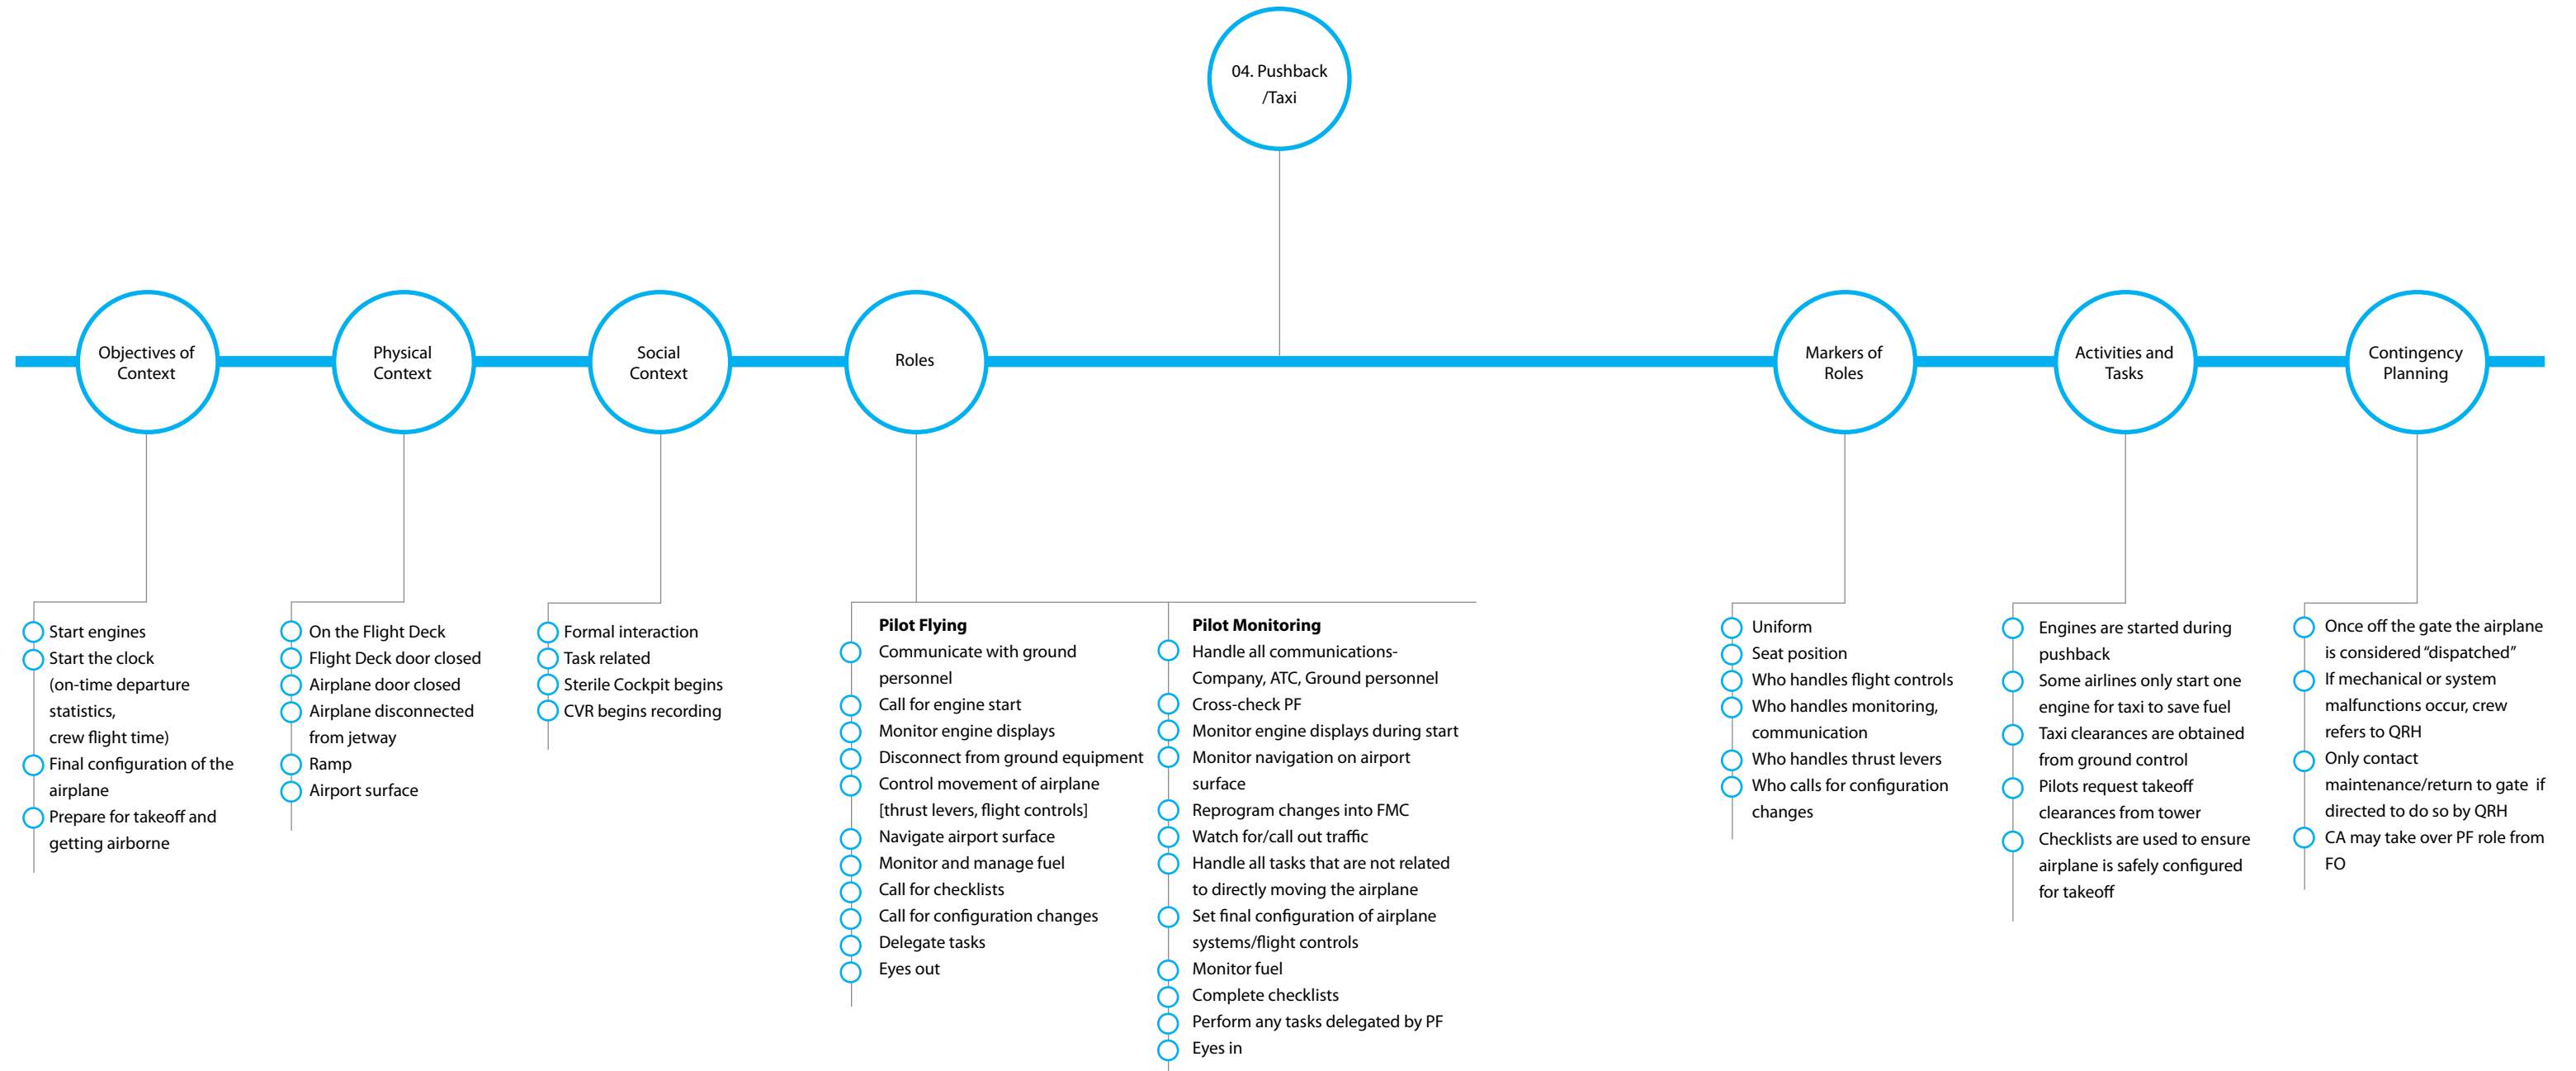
04. Pushback /Taxi

Objectives of Context

Start engines
Start the clock (on-time departure statistics, crew flight time)
Final configuration of the airplane
Prepare for takeoff and getting airborne

Physical Context

On the Flight Deck
Flight Deck door closed
Airplane door closed
Airplane disconnected from jetway
Ramp
Airport surface

Social Context

Formal interaction
Task related
Sterile Cockpit begins
CVR begins recording

Roles

**Pilot Flying**
Communicate with ground personnel
Call for engine start
Monitor engine displays
Disconnect from ground equipment
Control movement of airplane [thrust levers, flight controls]
Navigate airport surface
Monitor and manage fuel
Call for checklists
Call for configuration changes
Delegate tasks
Eyes out

**Pilot Monitoring**
Handle all communications- Company, ATC, Ground personnel
Cross-check PF
Monitor engine displays during start
Monitor navigation on airport surface
Reprogram changes into FMC
Watch for/call out traffic
Handle all tasks that are not related to directly moving the airplane
Set final configuration of airplane systems/flight controls
Monitor fuel
Complete checklists
Perform any tasks delegated by PF
Eyes in

Markers of Roles

Uniform
Seat position
Who handles flight controls
Who handles monitoring, communication
Who handles thrust levers
Who calls for configuration changes

Activities and Tasks

Engines are started during pushback
Some airlines only start one engine for taxi to save fuel
Taxi clearances are obtained from ground control
Pilots request takeoff clearances from tower
Checklists are used to ensure airplane is safely configured for takeoff

Contingency Planning

Once off the gate the airplane is considered “dispatched”
If mechanical or system malfunctions occur, crew refers to QRH
Only contact maintenance/return to gate if directed to do so by QRH
CA may take over PF role from FO